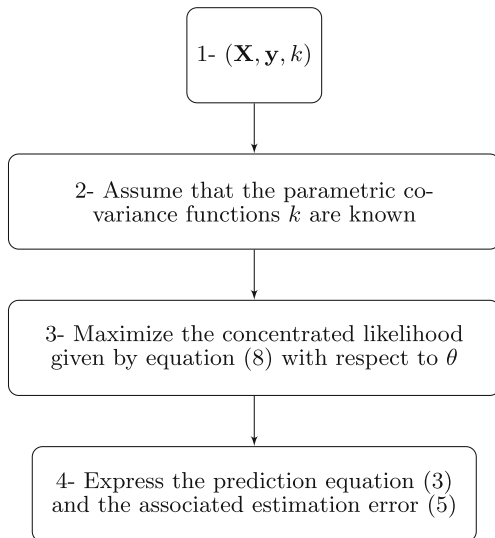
1- $(\mathbf{X}, \mathbf{y}, k)$

2- Assume that the parametric covariance functions $k$ are known

3- Maximize the concentrated likelihood given by equation (8) with respect to $\theta$

4- Express the prediction equation (3) and the associated estimation error (5)